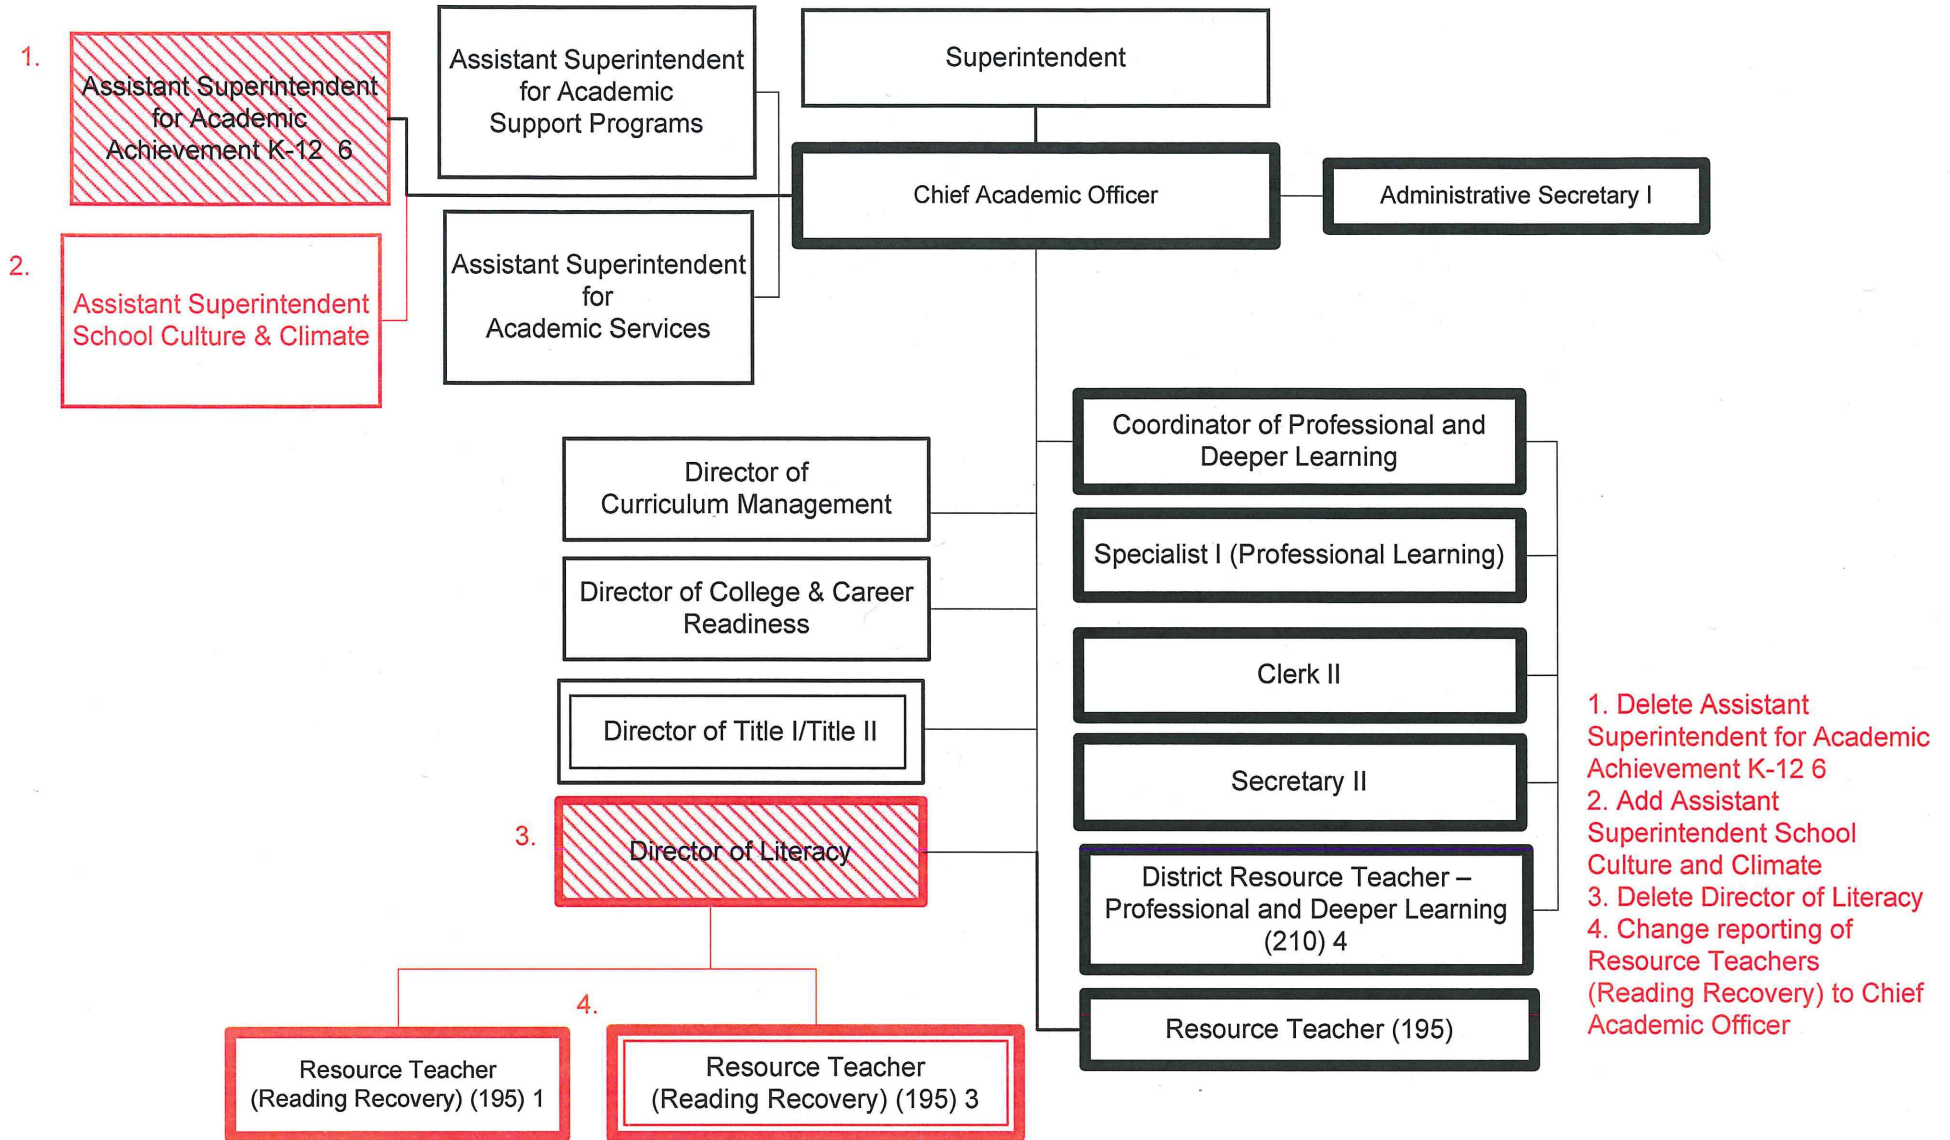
1. Assistant Superintendent for Academic Achievement K-12 6

Assistant Superintendent for Academic Support Programs

Superintendent

Chief Academic Officer

Administrative Secretary I

2. Assistant Superintendent School Culture & Climate

Assistant Superintendent for Academic Services

Coordinator of Professional and Deeper Learning

Director of Curriculum Management

Specialist I (Professional Learning)

Director of College & Career Readiness

Clerk II

Director of Title I/Title II

Secretary II

3. Director of Literacy

District Resource Teacher – Professional and Deeper Learning (210) 4

4.

Resource Teacher (195)

Resource Teacher (Reading Recovery) (195) 1

Resource Teacher (Reading Recovery) (195) 3

1. Delete Assistant Superintendent for Academic Achievement K-12 6
2. Add Assistant Superintendent School Culture and Climate
3. Delete Director of Literacy
4. Change reporting of Resource Teachers (Reading Recovery) to Chief Academic Officer